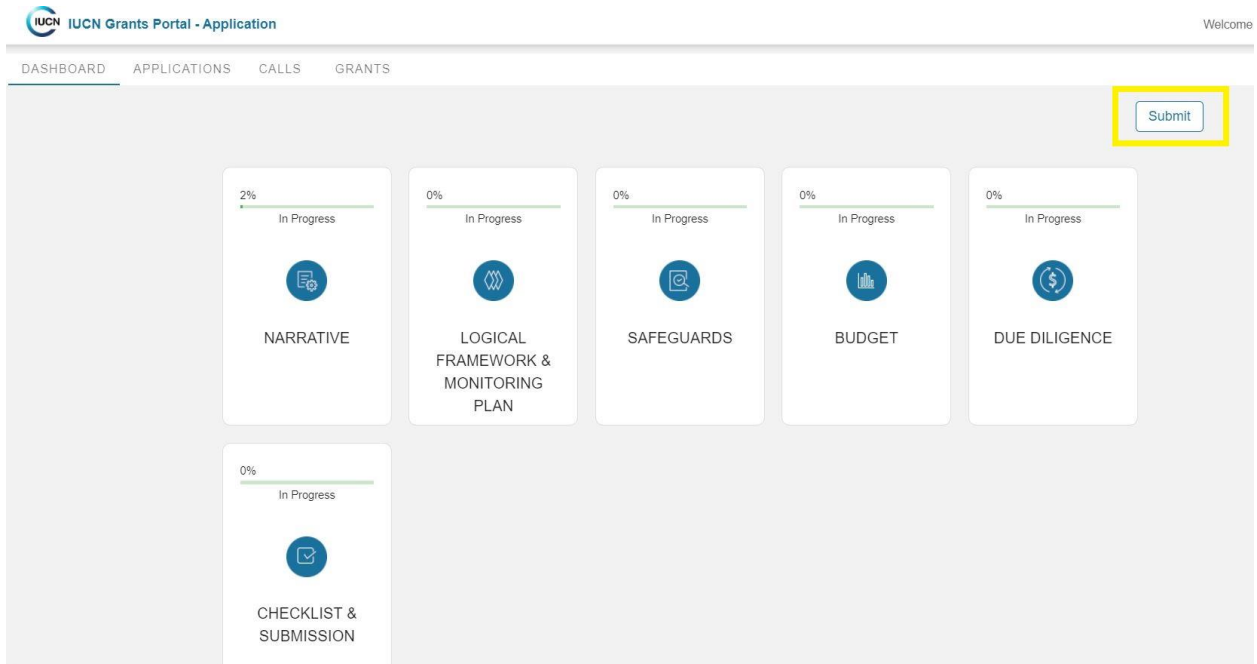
IUCN IUCN Grants Portal - Application

Welcome

DASHBOARD APPLICATIONS CALLS GRANTS

Submit

2%
In Progress
NARRATIVE

0%
In Progress
LOGICAL FRAMEWORK & MONITORING PLAN

0%
In Progress
SAFEGUARDS

0%
In Progress
BUDGET

0%
In Progress
DUE DILIGENCE

0%
In Progress
CHECKLIST & SUBMISSION